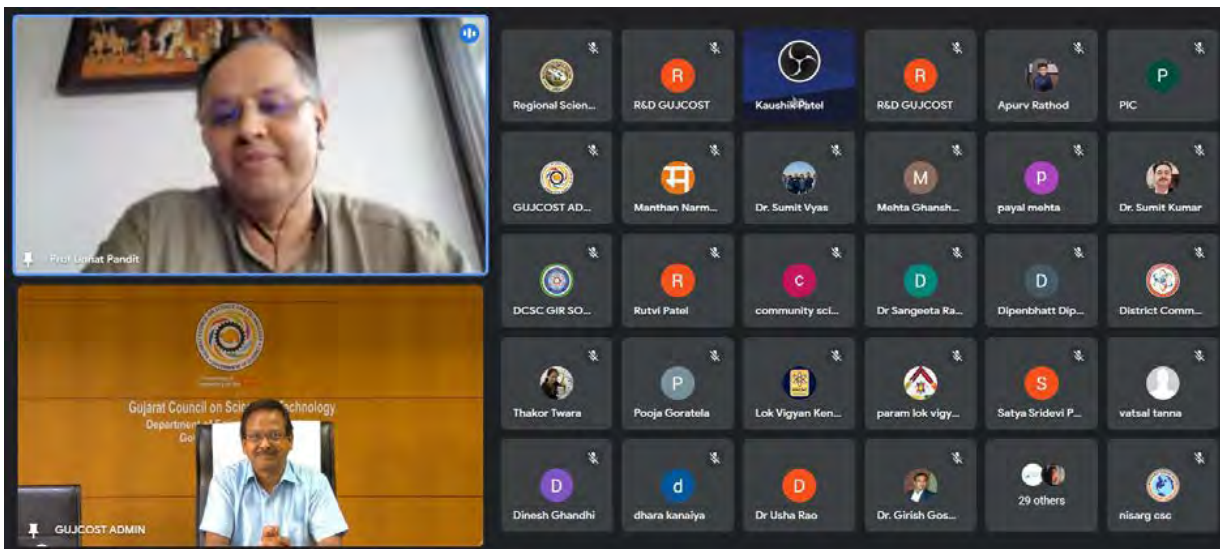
Prof Unnat Pandit

Gujarat Council on Science & Technology
Department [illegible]
Go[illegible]

GUJCOST ADMIN

Regional Scien...
R
R&D GUJCOST
Kaushik Patel
R
R&D GUJCOST
Apurv Rathod
P
PIC

GUJCOST AD...
म
Manthan Narm...
Dr. Sumit Vyas
M
Mehta Ghansh...
P
payal mehta
Dr. Sumit Kumar

DCSC GIR SO...
R
Rutvi Patel
c
community sci...
D
Dr Sangeeta Ra...
D
Dipenbhatt Dip...
District Comm...

Thakor Twara
P
Pooja Goratela
Lok Vigyan Ken...
param lok vigy...
S
Satya Sridevi P...
vatsal tanna

D
Dinesh Ghandhi
d
dhara kanaiya
D
Dr Usha Rao
Dr. Girish Gos...
29 others
nisarg csc